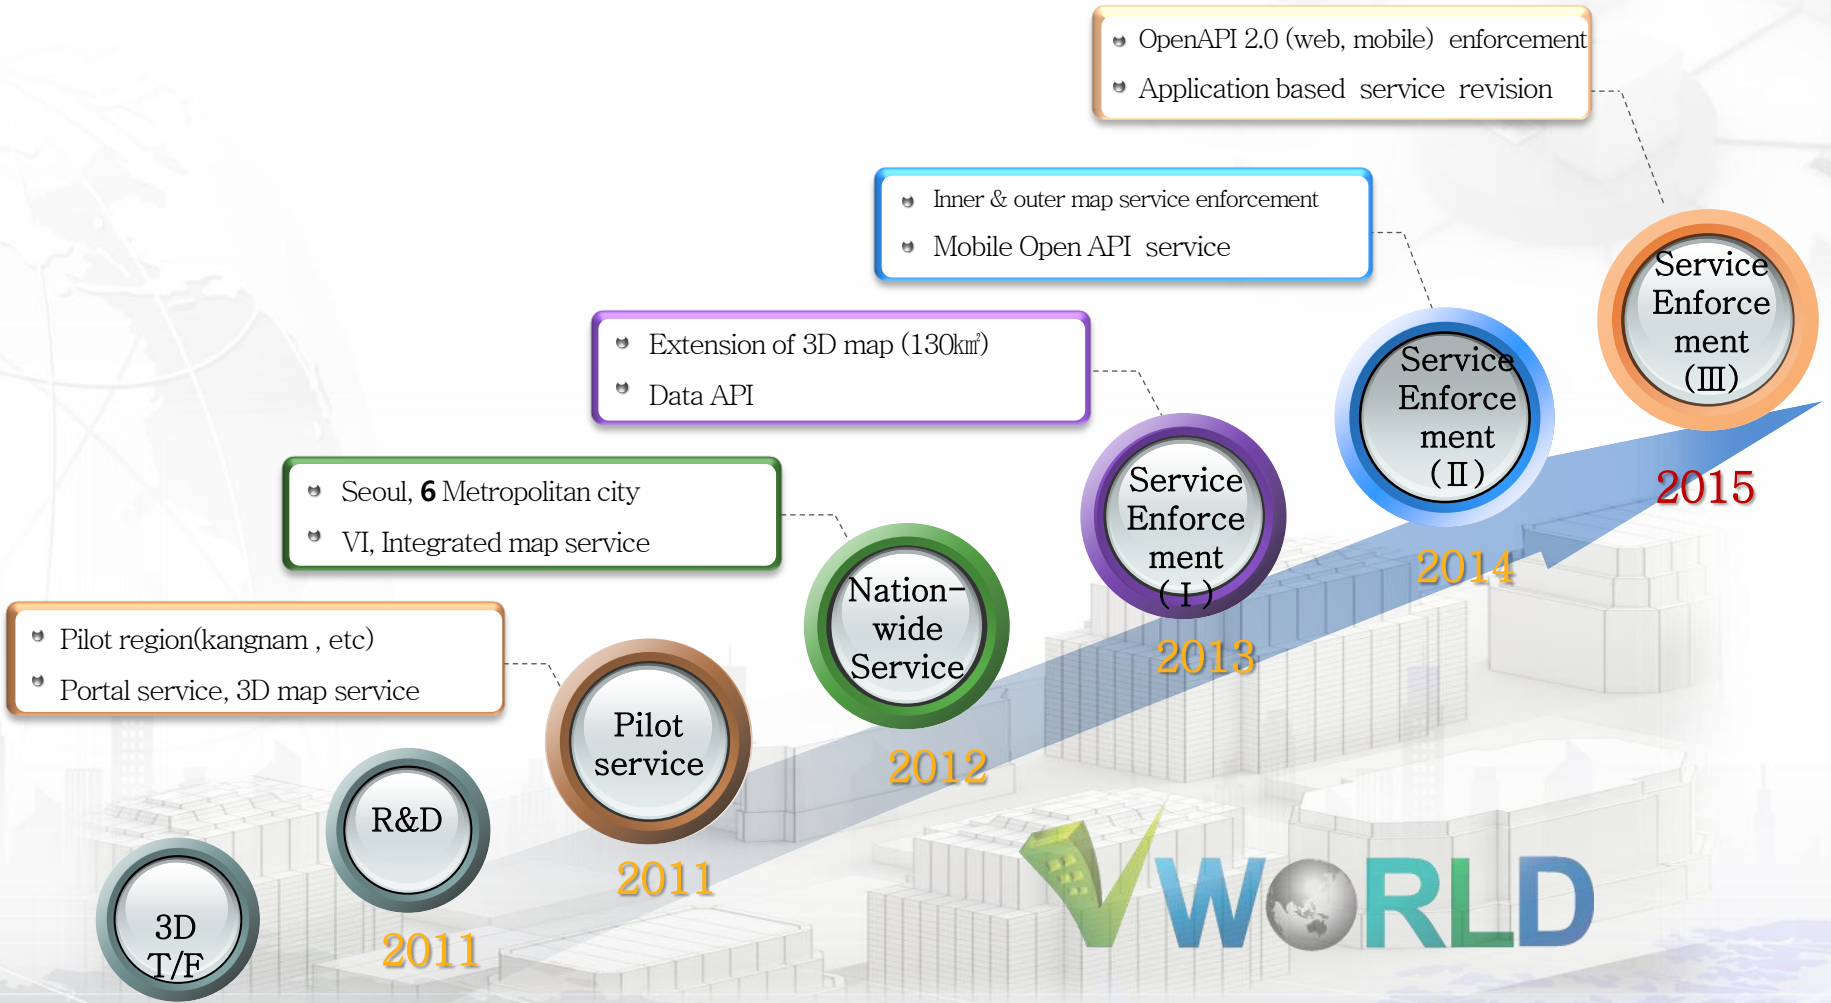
OpenAPI 2.0 (web, mobile) enforcement
Application based service revision

Inner & outer map service enforcement
Mobile Open API service

Extension of 3D map (130㎢)
Data API

Seoul, 6 Metropolitan city
VI, Integrated map service

Pilot region(kangnam , etc)
Portal service, 3D map service

Service Enforce ment (Ⅲ)
2015

Service Enforce ment (Ⅱ)
2014

Service Enforce ment (Ⅰ)
2013

Nation-wide Service
2012

Pilot service
2011

R&D
2011

3D T/F

VWORLD